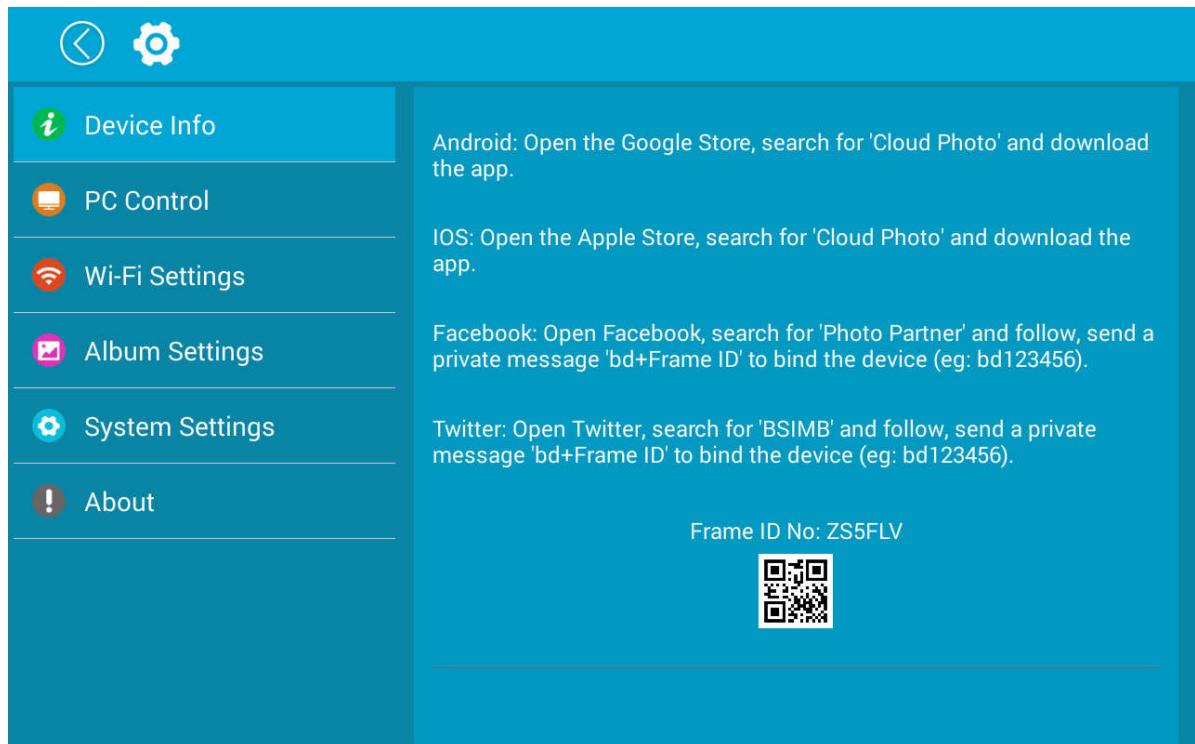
Device Info

PC Control

Wi-Fi Settings

Album Settings

System Settings

About

Android: Open the Google Store, search for 'Cloud Photo' and download the app.

IOS: Open the Apple Store, search for 'Cloud Photo' and download the app.

Facebook: Open Facebook, search for 'Photo Partner' and follow, send a private message 'bd+Frame ID' to bind the device (eg: bd123456).

Twitter: Open Twitter, search for 'BSIMB' and follow, send a private message 'bd+Frame ID' to bind the device (eg: bd123456).

Frame ID No: ZS5FLV